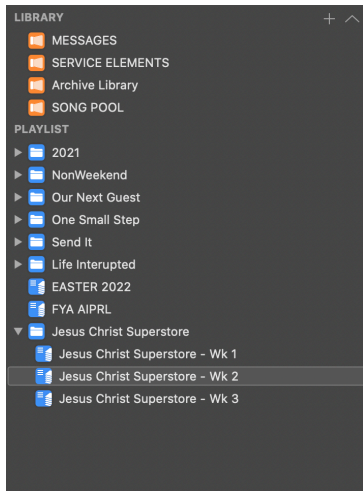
LIBRARY

+ ^

MESSAGES

SERVICE ELEMENTS

Archive Library

SONG POOL

PLAYLIST

2021

NonWeekend

Our Next Guest

One Small Step

Send It

Life Interupted

EASTER 2022

FYA AIPRL

Jesus Christ Superstore

Jesus Christ Superstore - Wk 1

Jesus Christ Superstore - Wk 2

Jesus Christ Superstore - Wk 3